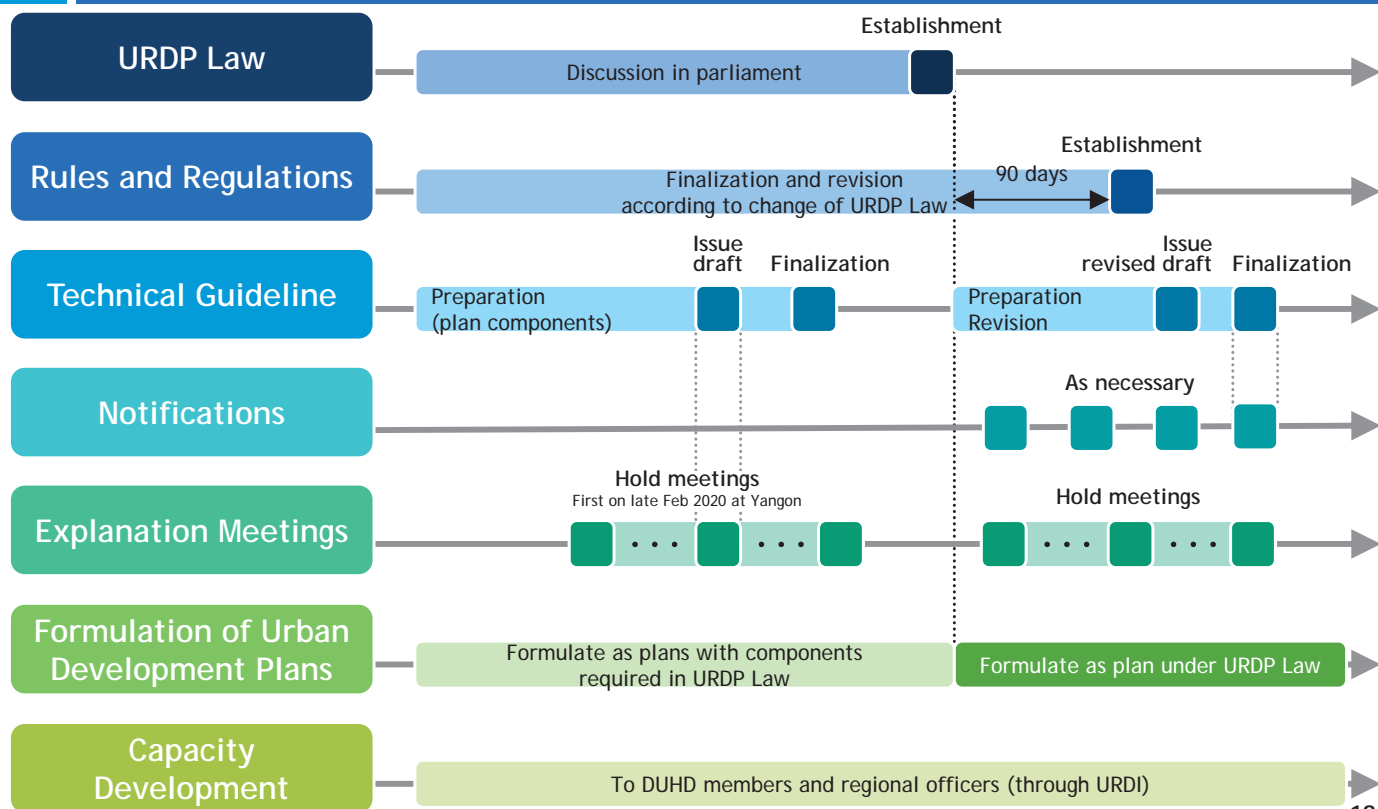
URDP Law

Establishment

Discussion in parliament

Rules and Regulations

Establishment

Finalization and revision according to change of URDP Law

90 days

Technical Guideline

Issue draft

Finalization

Issue revised draft

Finalization

Preparation (plan components)

Preparation Revision

Notifications

As necessary

Explanation Meetings

Hold meetings
First on late Feb 2020 at Yangon

Hold meetings

Formulation of Urban Development Plans

Formulate as plans with components required in URDP Law

Formulate as plan under URDP Law

Capacity Development

To DUHD members and regional officers (through URDI)

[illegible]